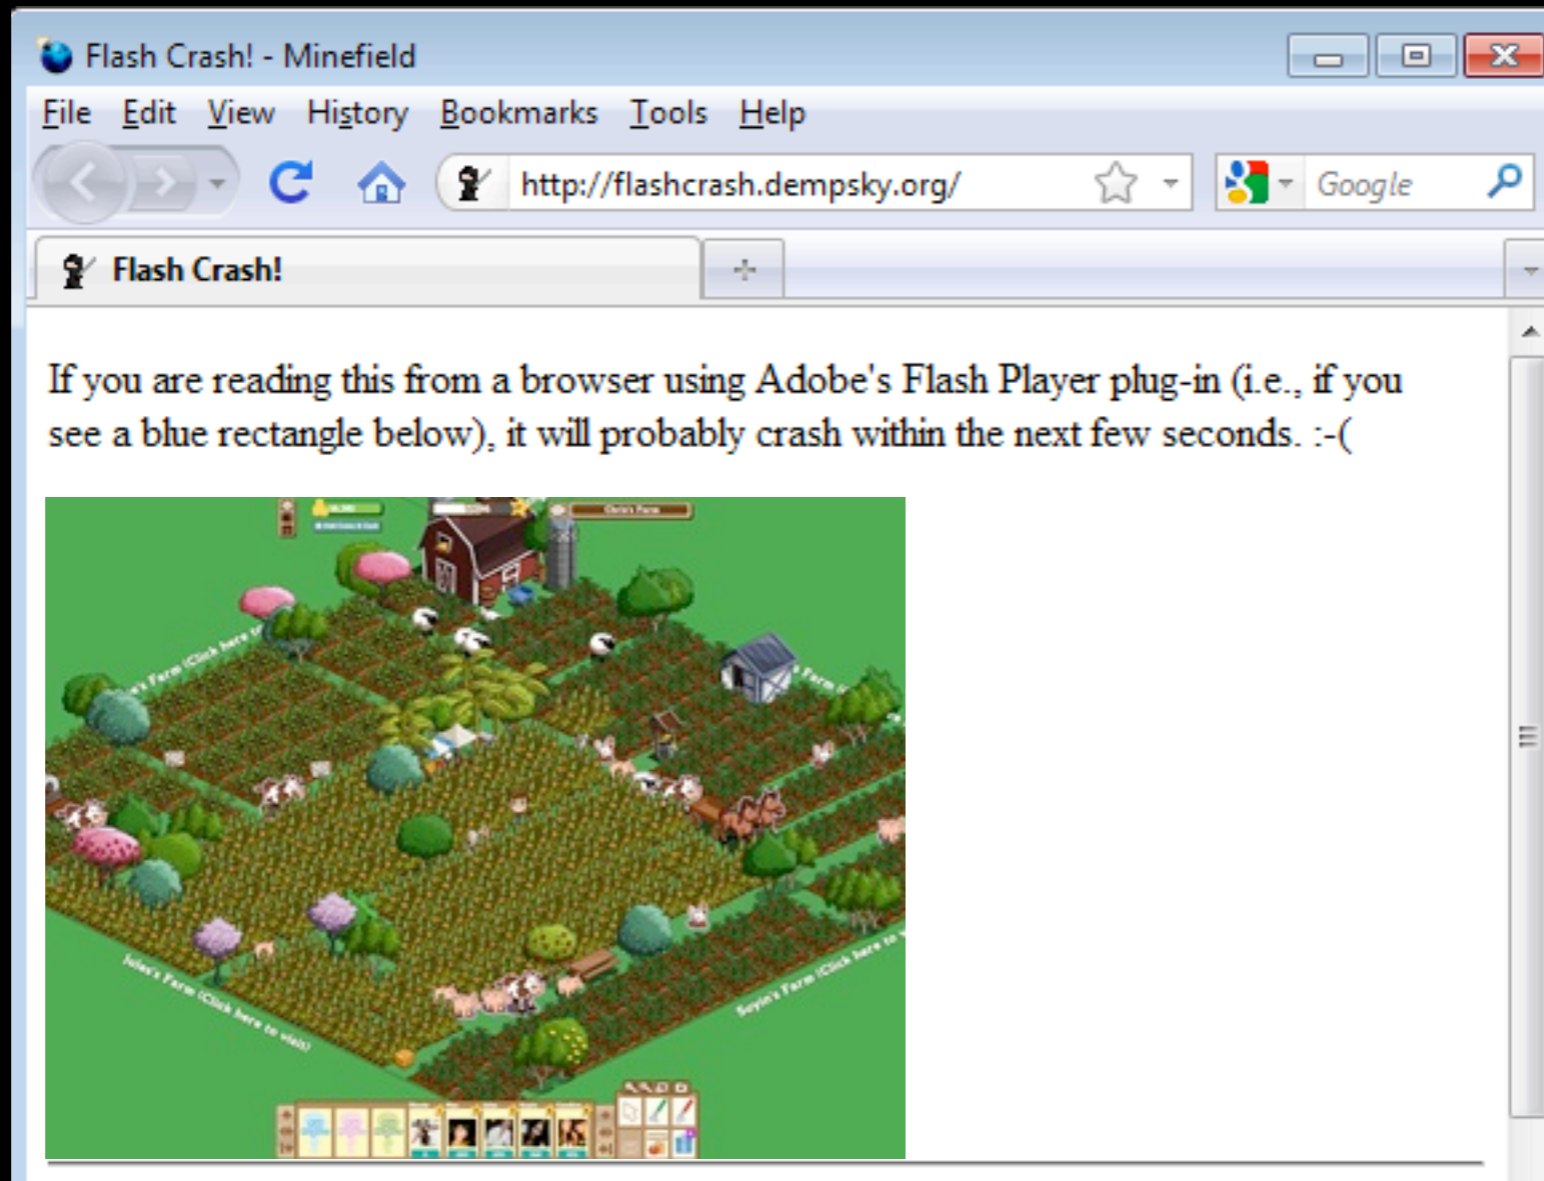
Flash Crash! - Minefield

File Edit View History Bookmarks Tools Help

http://flashcrash.dempsky.org/

Google

Flash Crash!

If you are reading this from a browser using Adobe's Flash Player plug-in (i.e., if you see a blue rectangle below), it will probably crash within the next few seconds. :-(

Julee's Farm (Click here to visit)

Soyin's Farm (Click here to

's Farm (Click here t

Farm